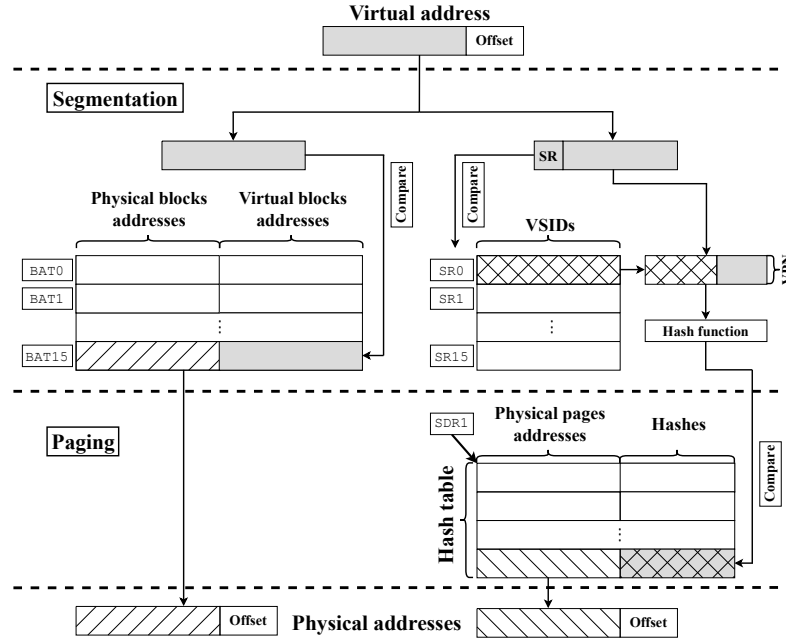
Virtual address

Offset

Segmentation

Compare

SR

Compare

Physical blocks addresses

Virtual blocks addresses

VSIDs

BAT0

BAT1

⋮

BAT15

SR0

SR1

⋮

SR15

VPN

Hash function

Paging

SDR1

Physical pages addresses

Hashes

Hash table

Compare

⋮

Offset

Physical addresses

Offset